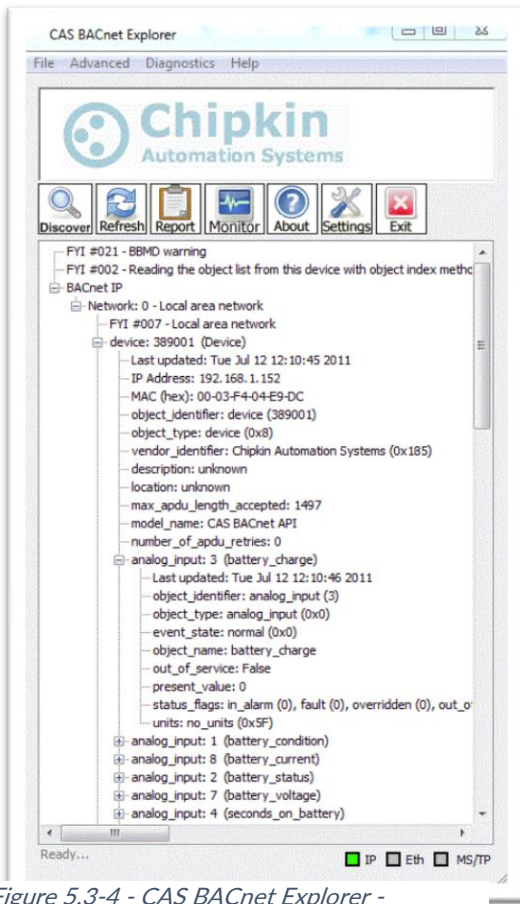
CAS BACnet Explorer

File Advanced Diagnostics Help

Chipkin
Automation Systems

Discover Refresh Report Monitor About Settings Exit

FYI #021 - BBMD warning
FYI #002 - Reading the object list from this device with object index methc
BACnet IP
Network: 0 - Local area network
FYI #007 - Local area network
device: 389001 (Device)
Last updated: Tue Jul 12 12:10:45 2011
IP Address: 192.168.1.152
MAC (hex): 00-03-F4-04-E9-DC
object_identifier: device (389001)
object_type: device (0x8)
vendor_identifier: Chipkin Automation Systems (0x185)
description: unknown
location: unknown
max_apdu_length_accepted: 1497
model_name: CAS BACnet API
number_of_apdu_retries: 0
analog_input: 3 (battery_charge)
Last updated: Tue Jul 12 12:10:46 2011
object_identifier: analog_input (3)
object_type: analog_input (0x0)
event_state: normal (0x0)
object_name: battery_charge
out_of_service: False
present_value: 0
status_flags: in_alarm (0), fault (0), overridden (0), out_o
units: no_units (0x5F)
analog_input: 1 (battery_condition)
analog_input: 8 (battery_current)
analog_input: 2 (battery_status)
analog_input: 7 (battery_voltage)
analog_input: 4 (seconds_on_battery)

Ready...
IP Eth MS/TP

Figure 5.3-4 - CAS BACnet Explorer -